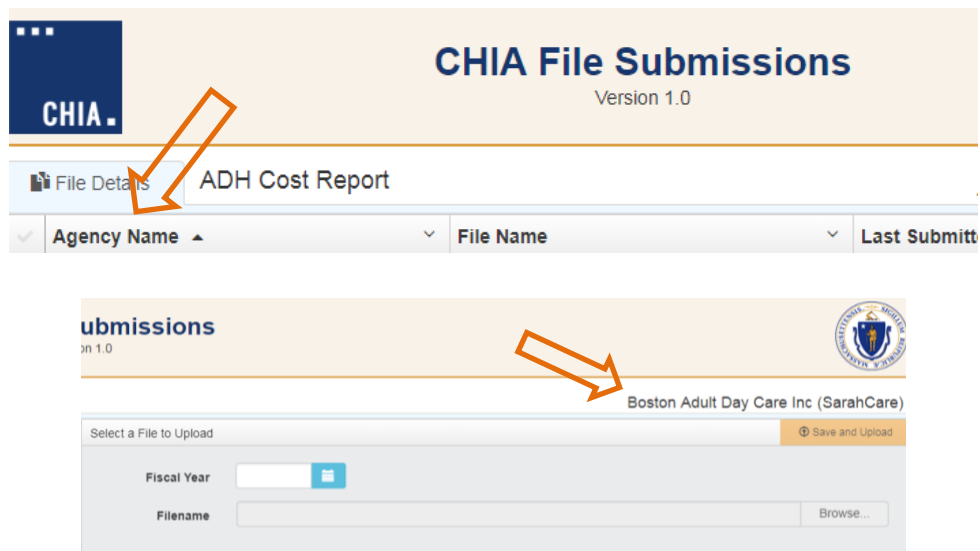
CHIA.

CHIA File Submissions
Version 1.0

File Details
ADH Cost Report

Agency Name
File Name
Last Submitt

ubmissions
on 1.0

Boston Adult Day Care Inc (SarahCare)

Select a File to Upload
Save and Upload

Fiscal Year
Filename
Browse...